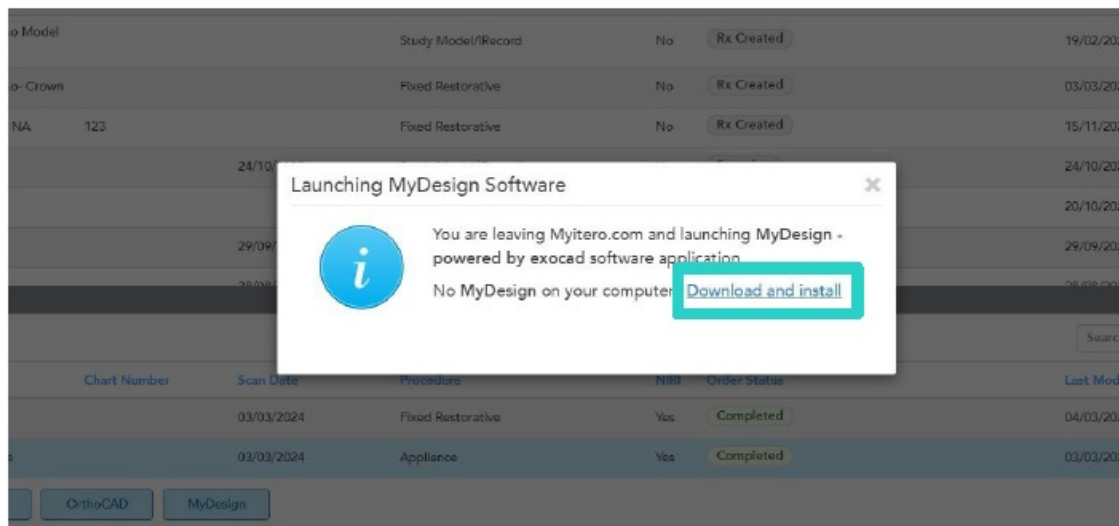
| o Model | | | Study Model/iRecord | No | Rx Created | 19/02/20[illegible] |
|---|---|---|---|---|---|---|
| o- Crown | | | Fixed Restorative | No | Rx Created | 03/03/20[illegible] |
| NA | 123 | | Fixed Restorative | No | Rx Created | 15/11/20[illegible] |
| | | 24/10/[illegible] | | | | 24/10/20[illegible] |
| | | | | | | 20/10/20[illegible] |
| | | 29/09/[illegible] | | | | 29/09/20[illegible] |

Launching MyDesign Software

×

You are leaving Myitero.com and launching MyDesign - powered by exocad software application

No MyDesign on your computer Download and install

Searc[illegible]

| | Chart Number | Scan Date | Procedure | N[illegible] | Order Status | Last Mod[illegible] |
|---|---|---|---|---|---|---|
| | | 03/03/2024 | Fixed Restorative | Yes | Completed | 04/03/20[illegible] |
| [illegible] | | 03/03/2024 | Appliance | Yes | Completed | 03/03/20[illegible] |

OrthoCAD MyDesign